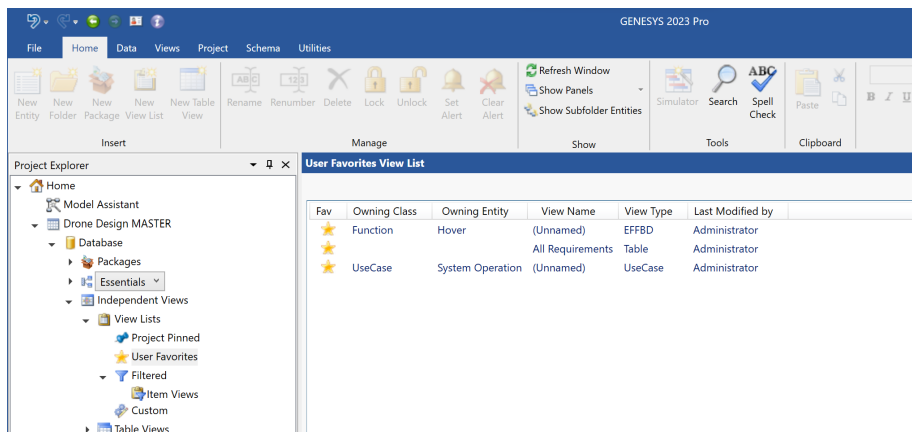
GENESYS 2023 Pro

File Home Data Views Project Schema Utilities

New Entity New Folder New Package New View List New Table View
Insert

Rename Renumber Delete Lock Unlock Set Alert Clear Alert
Manage

Refresh Window
Show Panels
Show Subfolder Entities
Show

Simulator Search Spell Check
Tools

Paste
Clipboard

B I U

Project Explorer

Home
Model Assistant
Drone Design MASTER
Database
Packages
Essentials
Independent Views
View Lists
Project Pinned
User Favorites
Filtered
Item Views
Custom
Table Views

User Favorites View List

| Fav | Owning Class | Owning Entity | View Name | View Type | Last Modified by |
|---|---|---|---|---|---|
| | Function | Hover | (Unnamed) | EFFBD | Administrator |
| | | | All Requirements | Table | Administrator |
| | UseCase | System Operation | (Unnamed) | UseCase | Administrator |